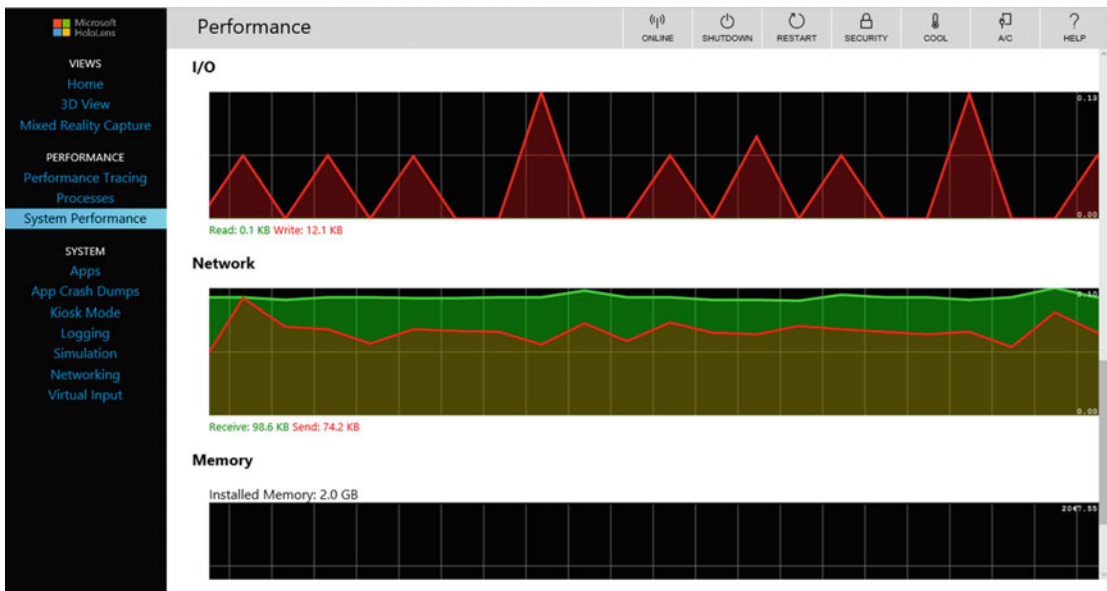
Microsoft HoloLens

VIEWS
Home
3D View
Mixed Reality Capture

PERFORMANCE
Performance Tracing
Processes
System Performance

SYSTEM
Apps
App Crash Dumps
Kiosk Mode
Logging
Simulation
Networking
Virtual Input

Performance

ONLINE
SHUTDOWN
RESTART
SECURITY
COOL
A/C
HELP

I/O

0.13
0.00

Read: 0.1 KB Write: 12.1 KB

Network

0.10
0.00

Receive: 98.6 KB Send: 74.2 KB

Memory

Installed Memory: 2.0 GB

2047.55